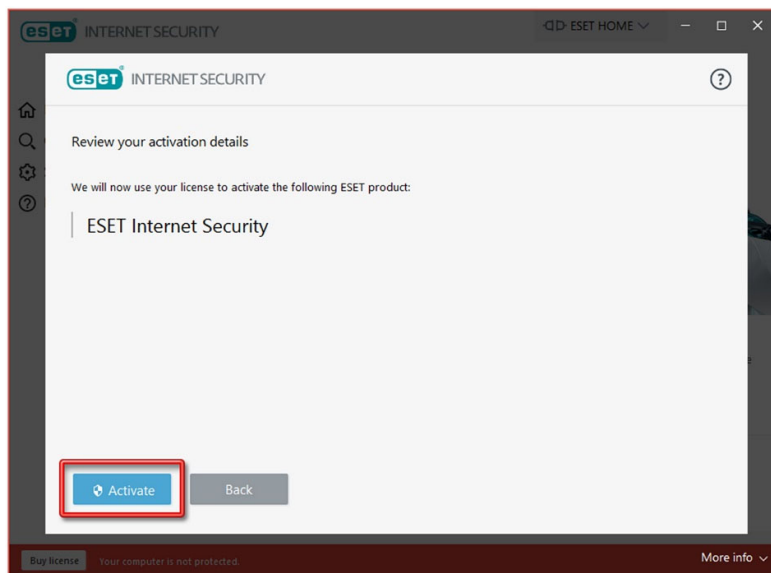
eset INTERNET SECURITY

ESET HOME

eset INTERNET SECURITY

Review your activation details

We will now use your license to activate the following ESET product:

ESET Internet Security

Activate

Back

Buy license

Your computer is not protected.

More info